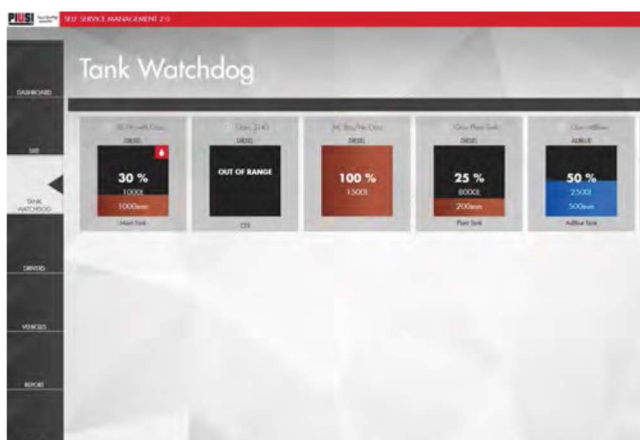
PIUSI

SELF SERVICE MANAGEMENT 2.0

DASHBOARD

SITE

TANK WATCHDOG

DRIVERS

VEHICLES

REPORT

Tank Watchdog

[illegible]
DIESEL
30 %
1000L
1000mm
Main Tank

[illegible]
DIESEL
OUT OF RANGE
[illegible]

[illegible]
DIESEL
100 %
1500L

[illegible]
DIESEL
25 %
8000L
200mm
Plant Tank

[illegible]
ADBLUE
50 %
2500L
500mm
AdBlue Tank